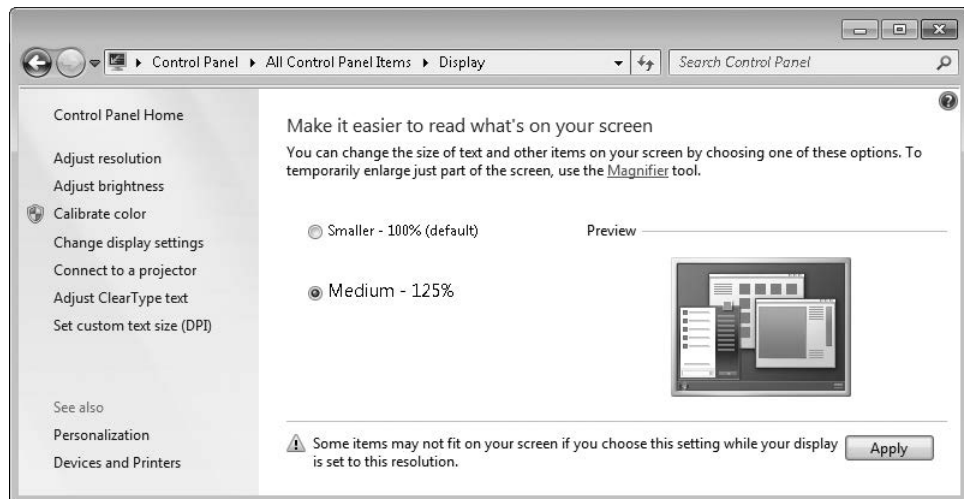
Control Panel ▸ All Control Panel Items ▸ Display

Search Control Panel

Control Panel Home

Adjust resolution

Adjust brightness

Calibrate color

Change display settings

Connect to a projector

Adjust ClearType text

Set custom text size (DPI)

See also

Personalization

Devices and Printers

Make it easier to read what's on your screen

You can change the size of text and other items on your screen by choosing one of these options. To temporarily enlarge just part of the screen, use the Magnifier tool.

Smaller - 100% (default)

Medium - 125%

Preview

Some items may not fit on your screen if you choose this setting while your display is set to this resolution.

Apply